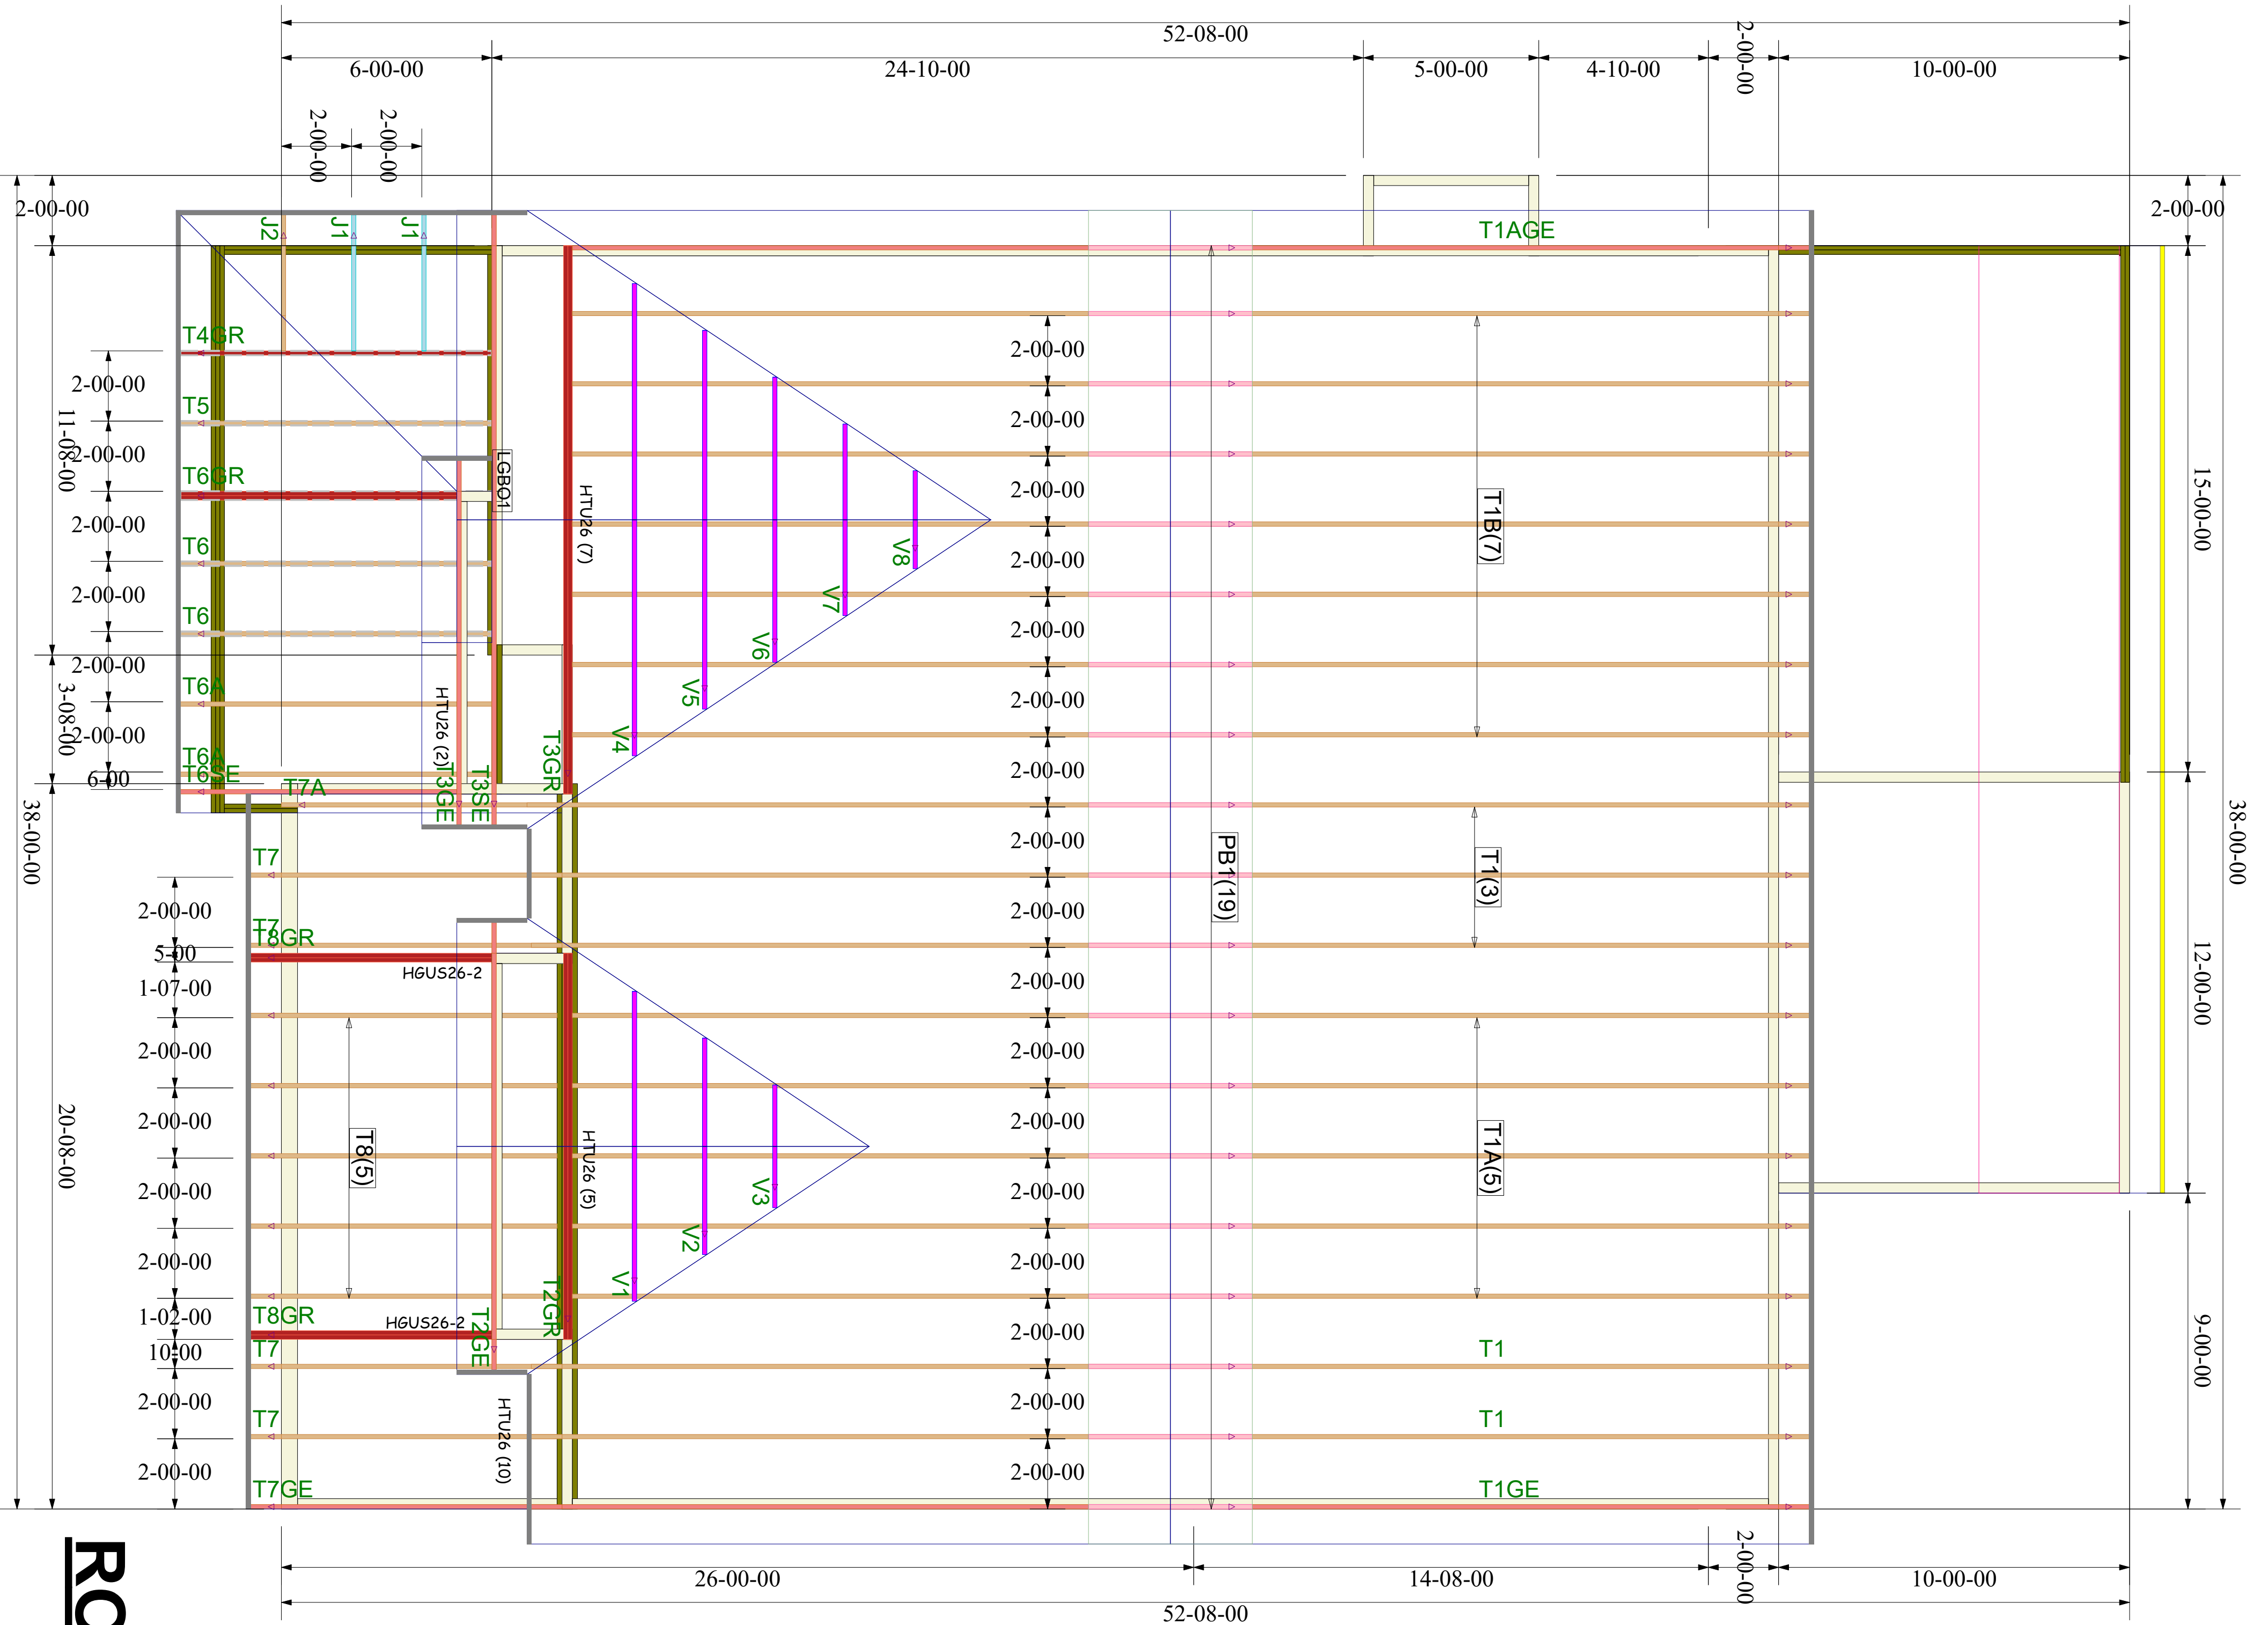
52-08-00
6-00-00
24-10-00
5-00-00
4-10-00
2-00-00
10-00-00
2-00-00
2-00-00
2-00-00
2-00-00
J2
J1
J1
T1AGE
T4GR
2-00-00
T5
11-08-00
2-00-00
T6GR
2-00-00
T6
2-00-00
T6
2-00-00
T6A
3-08-00
2-00-00
T6A
T6SE
6-00
T7A
38-00-00
LGBO1
HTU26 (7)
HTU26 (2)
T3GE
T3SE
T3GR
V8
V7
V6
V5
V4
2-00-00
2-00-00
2-00-00
2-00-00
2-00-00
2-00-00
2-00-00
2-00-00
2-00-00
2-00-00
2-00-00
2-00-00
2-00-00
2-00-00
2-00-00
2-00-00
2-00-00
2-00-00
T1B(7)
15-00-00
PB1(19)
T1(3)
38-00-00
12-00-00
T7
2-00-00
T7
T8GR
5-00
1-07-00
HGUS26-2
2-00-00
2-00-00
T8(5)
20-08-00
2-00-00
HTU26 (5)
V3
V2
V1
T1A(5)
2-00-00
1-02-00
T8GR
HGUS26-2
T2GE
T2GR
10-00
T7
T1
9-00-00
2-00-00
T7
HTU26 (10)
T1
2-00-00
T7GE
T1GE
RO
26-00-00
14-08-00
2-00-00
10-00-00
52-08-00